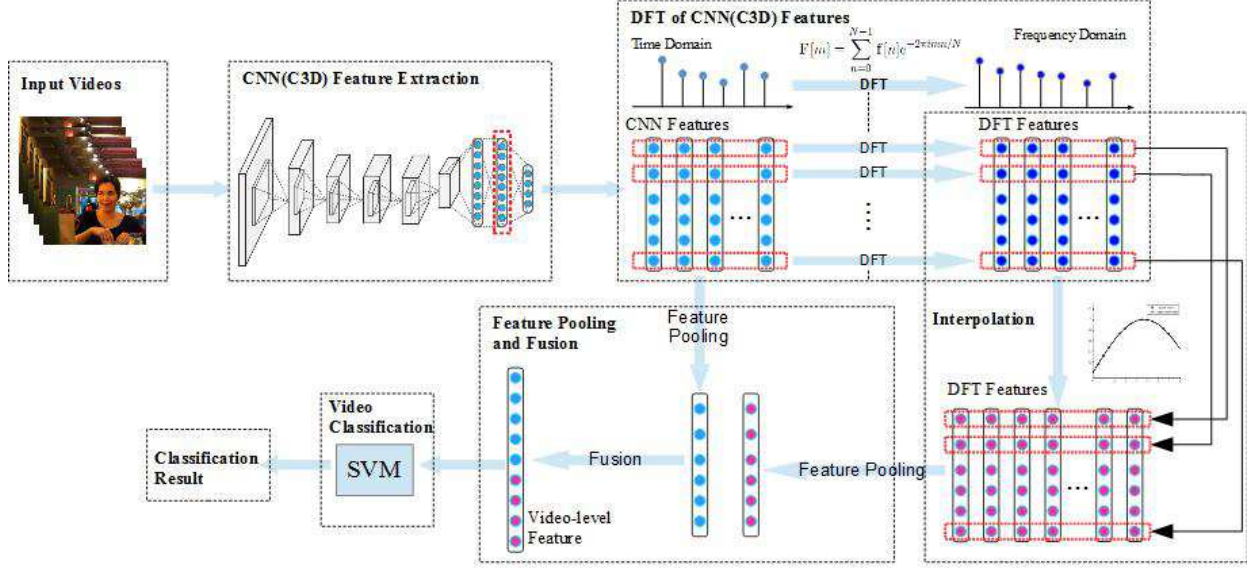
Input Videos

CNN(C3D) Feature Extraction

DFT of CNN(C3D) Features

Time Domain

$F[m] = \sum_{n=0}^{N-1} f[n]e^{-2\pi imn/N}$

Frequency Domain

DFT

CNN Features

DFT

DFT

⋯

⋮

DFT

DFT Features

⋯

Feature Pooling

Feature Pooling and Fusion

Interpolation

DFT Features

⋯

Video Classification

SVM

Fusion

Feature Pooling

Classification Result

Video-level Feature